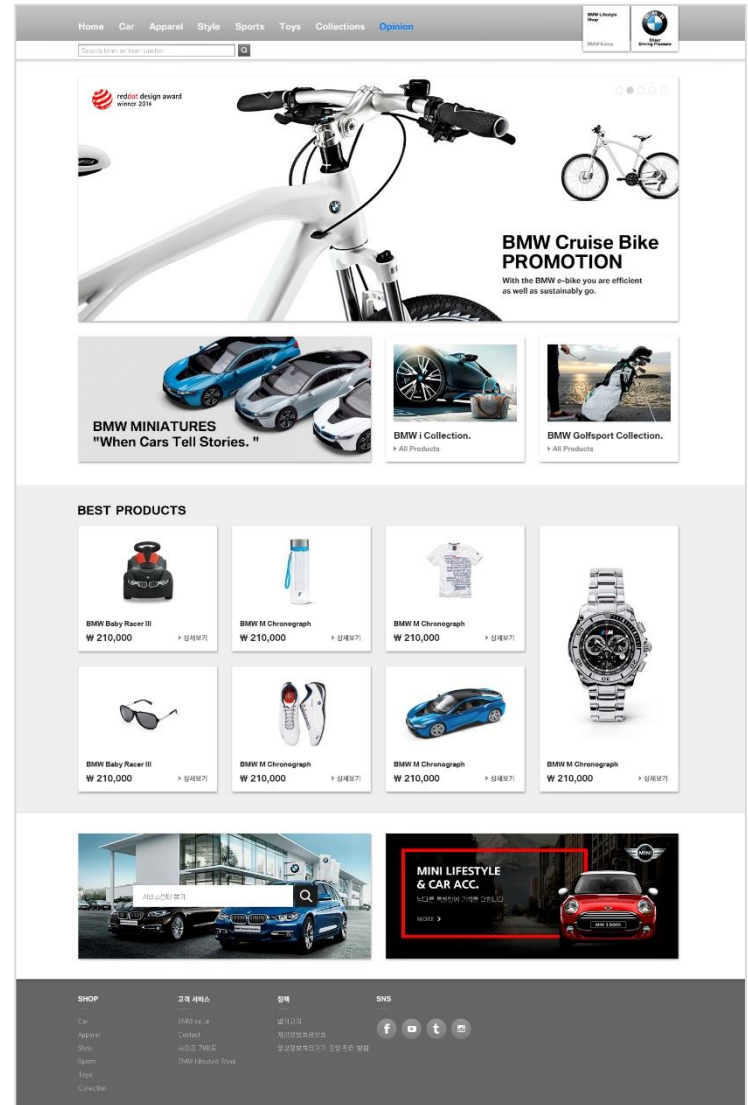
Home Car Apparel Style Sports Toys Collections Opinion

BMW Lifestyle Shop

BMW Korea

Sheer Driving Pleasure

Search item or item number

reddot design award winner 2014

BMW Cruise Bike PROMOTION

With the BMW e-bike you are efficient as well as sustainably go.

BMW MINIATURES "When Cars Tell Stories. "

BMW i Collection.

› All Products

BMW Golfsport Collection.

› All Products

BEST PRODUCTS

| | | | |
|---|---|---|---|
| BMW Baby Racer III ₩ 210,000 › 상세보기 | BMW M Chronograph ₩ 210,000 › 상세보기 | BMW M Chronograph ₩ 210,000 › 상세보기 | |
| BMW Baby Racer III ₩ 210,000 › 상세보기 | BMW M Chronograph ₩ 210,000 › 상세보기 | BMW M Chronograph ₩ 210,000 › 상세보기 | BMW M Chronograph ₩ 210,000 › 상세보기 |

서비스센터 찾기

MINI LIFESTYLE & CAR ACC.

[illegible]

MORE ›

SHOP

Car
Apparel
Style
Sports
Toys
Collection

고객 서비스

BMW.co.kr
Contact
사이즈 가이드
BMW Lifestyle Shop

정책

법적고지
개인정보처리방침
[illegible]

SNS